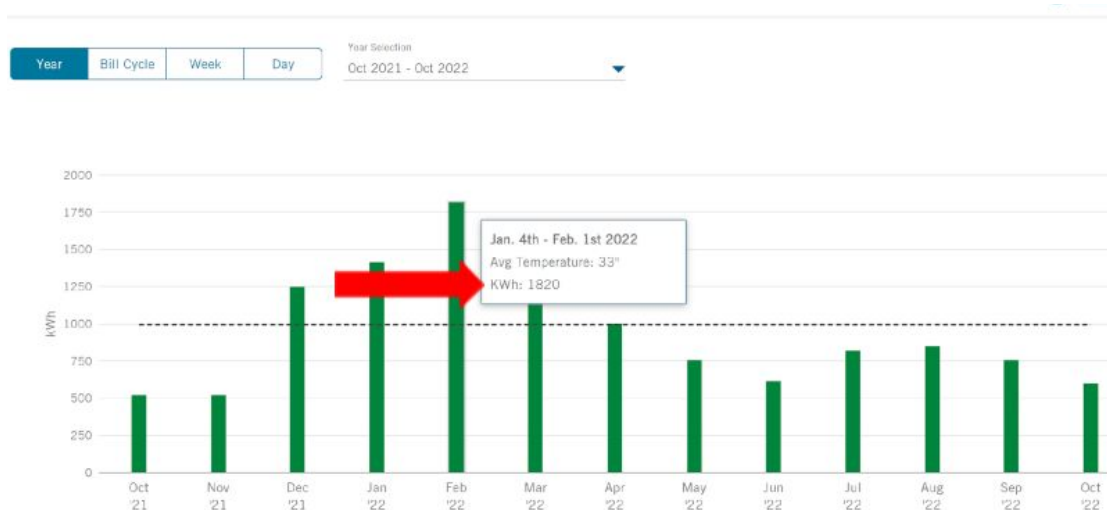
Year Bill Cycle Week Day

Year Selection
Oct 2021 - Oct 2022

2000
1750
1500
1250
1000
750
500
250
0

kWh

Jan. 4th - Feb. 1st 2022
Avg Temperature: 33°
KWh: 1820

Oct '21
Nov '21
Dec '21
Jan '22
Feb '22
Mar '22
Apr '22
May '22
Jun '22
Jul '22
Aug '22
Sep '22
Oct '22